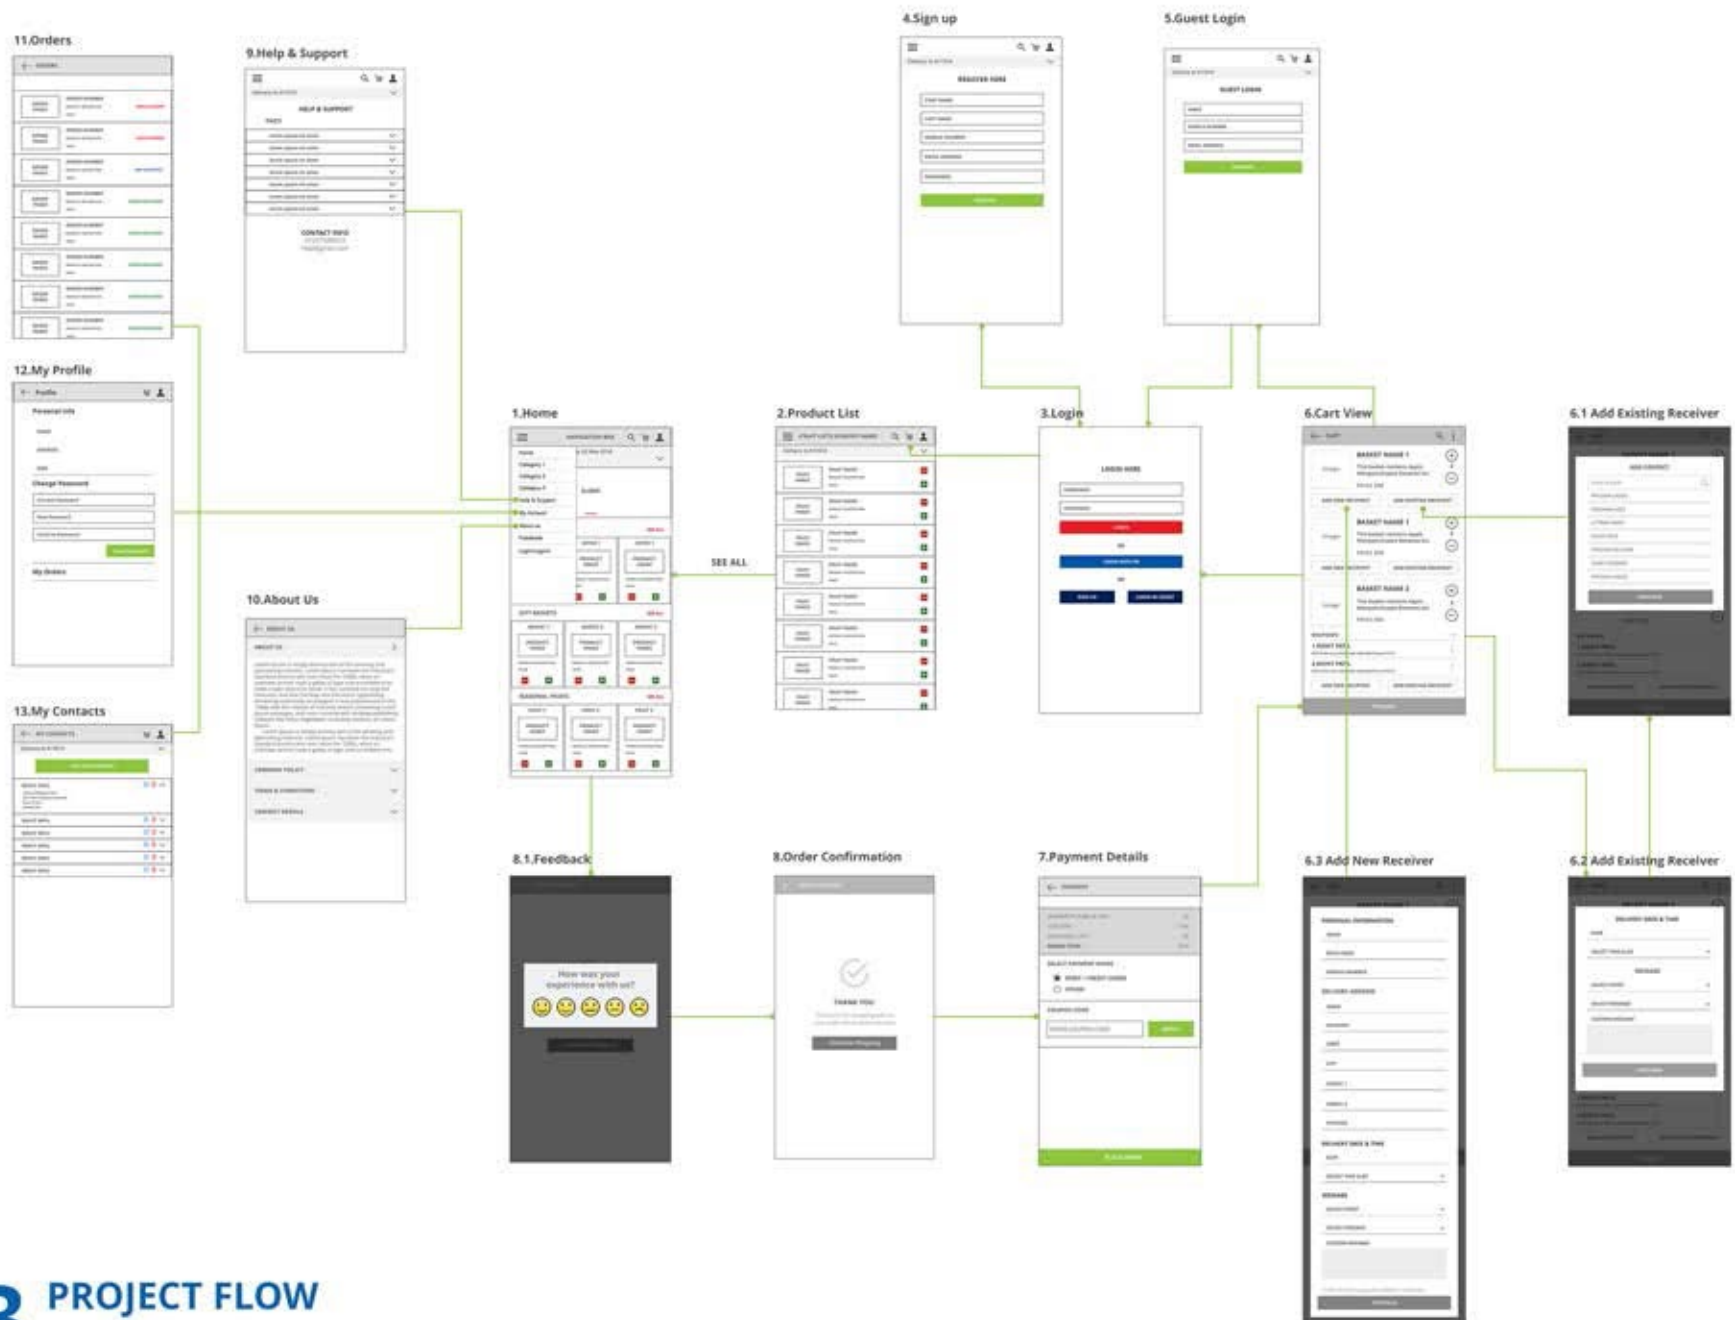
11.Orders

9.Help & Support

HELP & SUPPORT

CONTACT INFO

4.Sign up

REGISTER HERE

5.Guest Login

GUEST LOGIN

12.My Profile

Profile

Personal Info

Change Password

My Orders

1.Home

2.Product List

3.Login

LOGIN HERE

6.Cart View

6.1 Add Existing Receiver

SEE ALL

10.About Us

ABOUT US

13.My Contacts

MY CONTACTS

8.1.Feedback

How was your experience with us?

8.Order Confirmation

THANK YOU

7.Payment Details

6.3 Add New Receiver

6.2 Add Existing Receiver

PROJECT FLOW